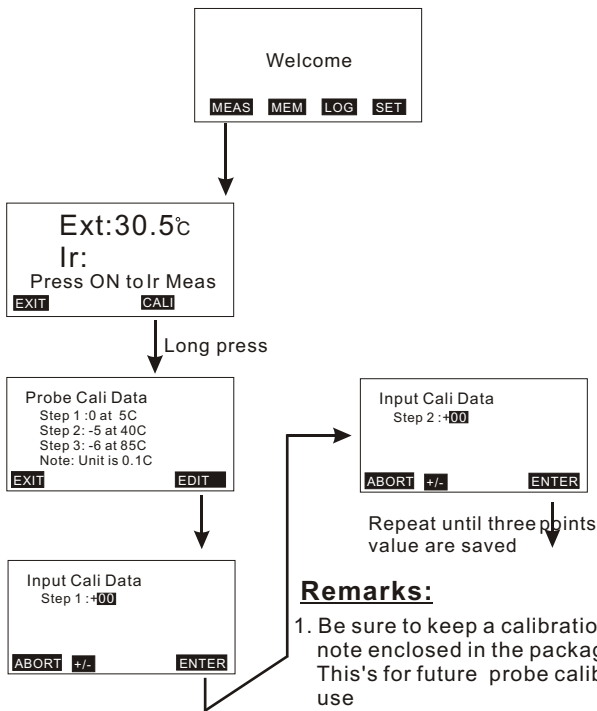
Welcome

MEAS MEM LOG SET

Ext:30.5℃

Ir:

Press ON to Ir Meas

EXIT CALI

Long press

Probe Cali Data
Step 1 :0 at 5C
Step 2: -5 at 40C
Step 3: -6 at 85C
Note: Unit is 0.1C

EXIT EDIT

Input Cali Data
Step 1 :+00

ABORT +/- ENTER

Input Cali Data
Step 2 :+00

ABORT +/- ENTER

Repeat until three points value are saved

Remarks:

1. Be sure to keep a calibratio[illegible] note enclosed in the packag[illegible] This's for future probe calib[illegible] use